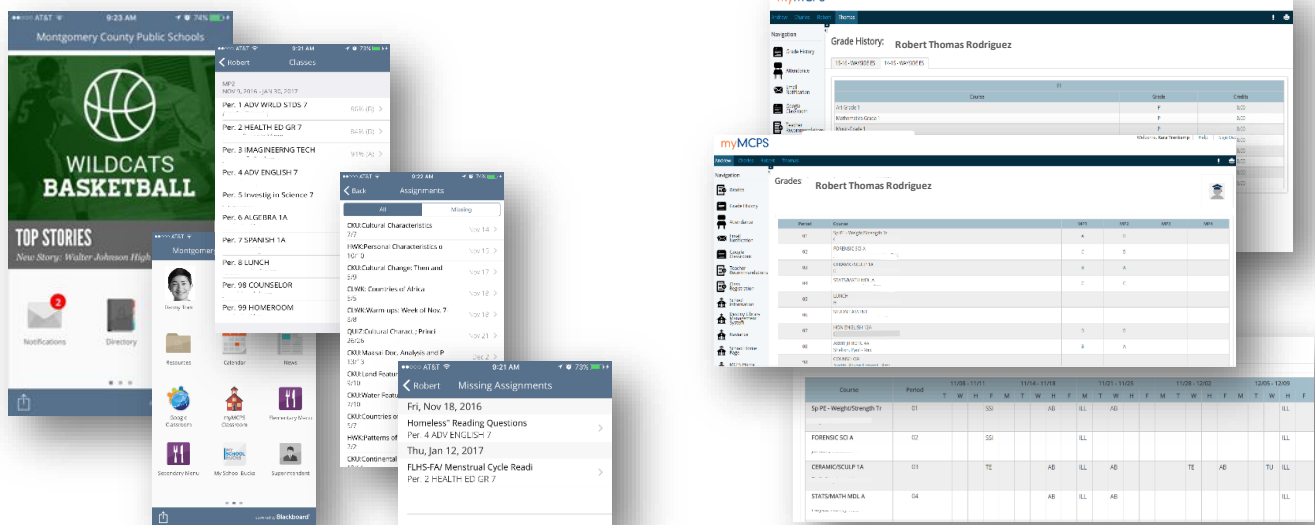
AT&T 9:23 AM 74%
Montgomery County Public Schools
WILDCATS BASKETBALL
TOP STORIES
New Story: Walter Johnson High
2
Notifications
Directory

Montgomery
Resources
Calendar
News
Google Classroom
myMCPS Classroom
Elementary Menu
Secondary Menu
MySchool Bucks
Superintendent
Blackboard

AT&T 9:21 AM 73%
Robert Classes
MP2
NOV 9, 2016 - JAN 30, 2017
Per. 1 ADV WRLD STDS 7
Per. 2 HEALTH ED GR 7
Per. 3 IMAGINEERNG TECH
Per. 4 ADV ENGLISH 7
Per. 5 Investig in Science 7
Per. 6 ALGEBRA 1A
Per. 7 SPANISH 1A
Per. 8 LUNCH
Per. 98 COUNSELOR
Per. 99 HOMEROOM

AT&T 9:20 AM 73%
Back Assignments
All Missing
CKU:Cultural Characteristics 7/7 Nov 14
HWK:Personal Characteristics o 10/10 Nov 15
CKU:Cultural Change: Then and 8/9 Nov 17
CLWK: Countries of Africa 5/5 Nov 18
CLWK:Warm ups: Week of Nov. 7 3/8 Nov 18
QUIZ:Cultural Charact.) Period 26/26 Nov 21
CKU:Maasai Doc. Analysis and P Dec 2
CKU:Land Featu 9/10
CKU:Water Featu 7/10
CKU:Countries o 5/7
HWK:Patterns of 7/8
CKU:Continental

AT&T 9:21 AM 73%
Robert Missing Assignments
Fri, Nov 18, 2016
Homeless" Reading Questions
Per. 4 ADV ENGLISH 7
Thu, Jan 12, 2017
FLHS-FA/ Menstrual Cycle Readi
Per. 2 HEALTH ED GR 7

myMCPS
Navigation
Grade History
Attendance
Grade History: Robert Thomas Rodriguez
Course Grade Credits
Art Grade 1 P
Mathematics Grade 1 P
Music Grade 1 P

myMCPS
Navigation
Grades
Grade History
Attendance
Email Notification
Course Requests
Teacher Recommendations
Grades Robert Thomas Rodriguez
Period Course MP1 MP2 MP3 MP4
01 Sp PE - Weight/Strength Tr A
02 FORENSIC SCI A C B
03 CERAMIC/SCULP 1A B A
04 STATS/MATH MDL A C C
LUNCH
HON ENGLISH 11A
B A

Course Period 11/08 - 11/11 11/14 - 11/18 11/21 - 11/25 11/28 - 12/02 12/05 - 12/09
T W H F M T W H F M T W H F M T W H F M T W H F
Sp PE - Weight/Strength Tr 01 SSI AB ILL AB ILL
FORENSIC SCI A 02 SSI ILL ILL
CERAMIC/SCULP 1A 03 TE AB ILL AB TE AB TU ILL
STATS/MATH MDL A 04 AB ILL AB ILL